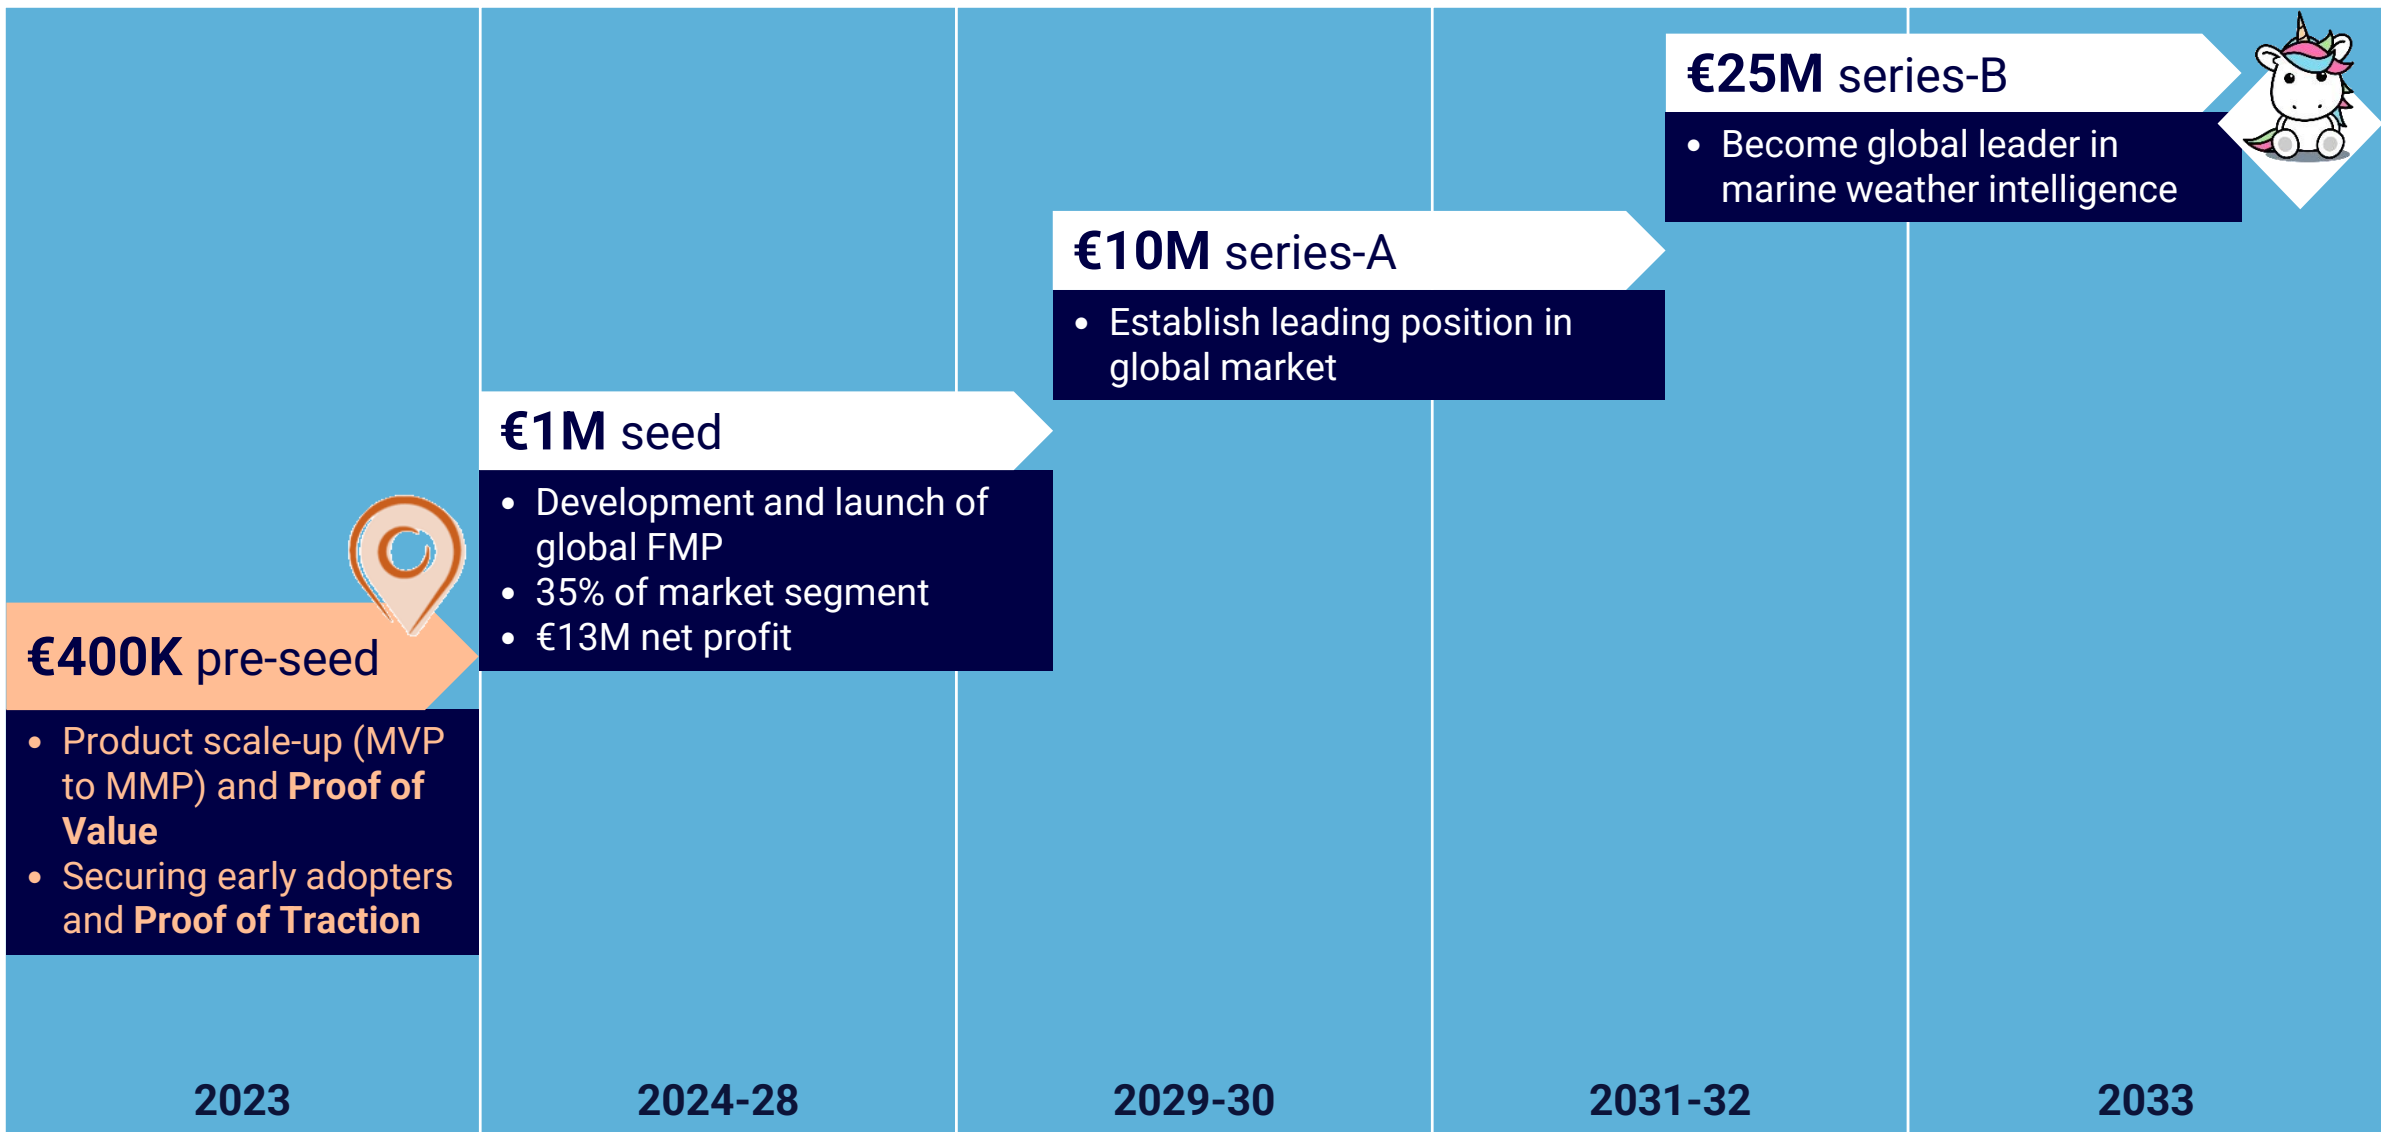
€25M series-B

- Become global leader in marine weather intelligence

€10M series-A

- Establish leading position in global market

€1M seed

- Development and launch of global FMP
- 35% of market segment
- €13M net profit

€400K pre-seed

- Product scale-up (MVP to MMP) and **Proof of Value**
- Securing early adopters and **Proof of Traction**

2023

2024-28

2029-30

2031-32

2033